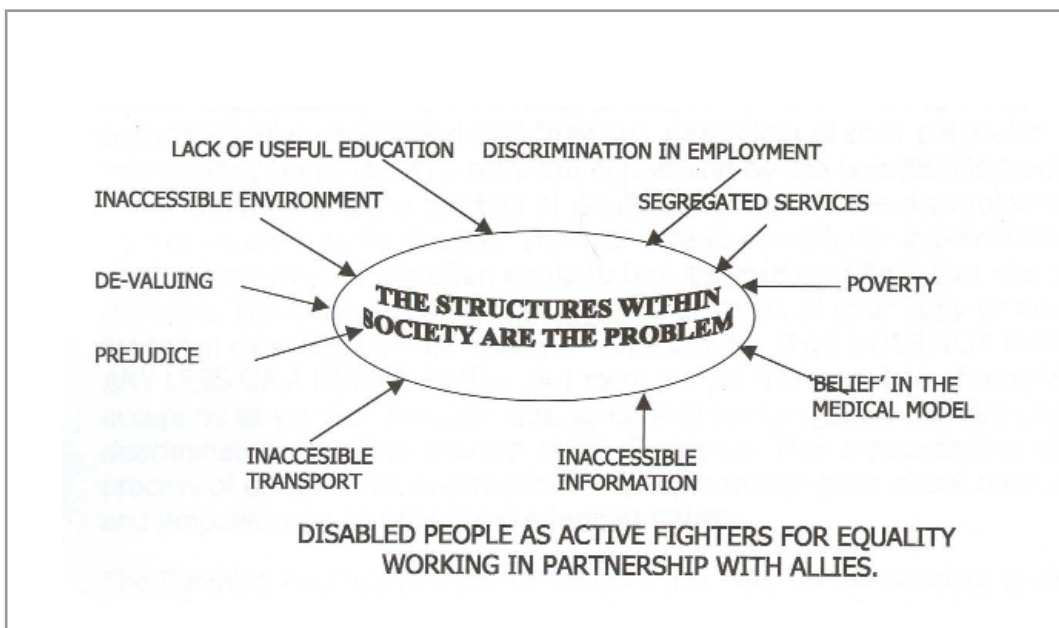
LACK OF USEFUL EDUCATION

DISCRIMINATION IN EMPLOYMENT

INACCESSIBLE ENVIRONMENT

SEGREGATED SERVICES

DE-VALUING

THE STRUCTURES WITHIN SOCIETY ARE THE PROBLEM

POVERTY

PREJUDICE

'BELIEF' IN THE MEDICAL MODEL

INACCESIBLE TRANSPORT

INACCESSIBLE INFORMATION

DISABLED PEOPLE AS ACTIVE FIGHTERS FOR EQUALITY WORKING IN PARTNERSHIP WITH ALLIES.